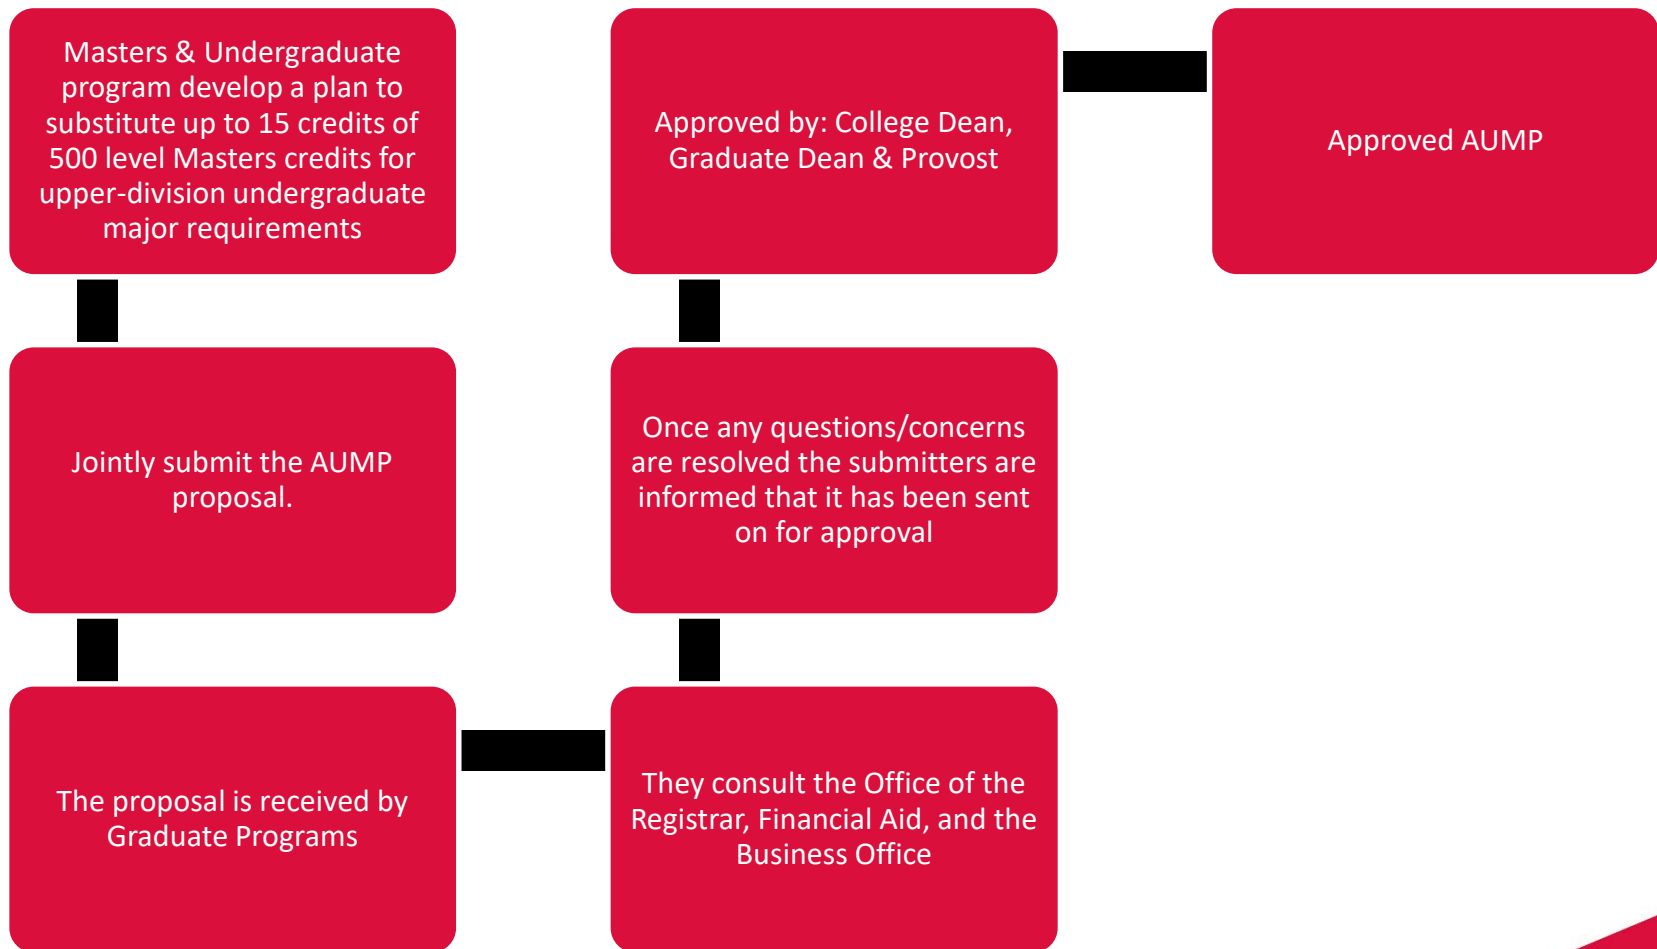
Masters & Undergraduate program develop a plan to substitute up to 15 credits of 500 level Masters credits for upper-division undergraduate major requirements

Jointly submit the AUMP proposal.

The proposal is received by Graduate Programs

They consult the Office of the Registrar, Financial Aid, and the Business Office

Once any questions/concerns are resolved the submitters are informed that it has been sent on for approval

Approved by: College Dean, Graduate Dean & Provost

Approved AUMP